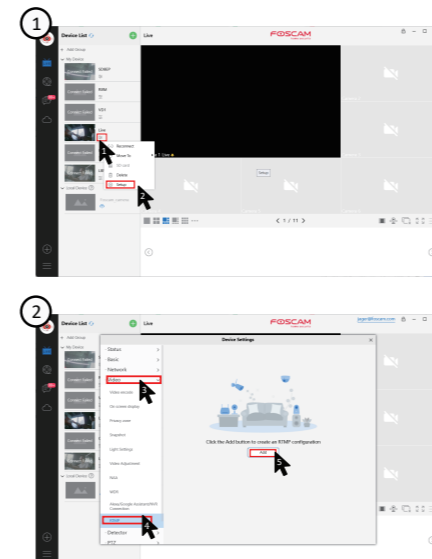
1

Device List

Live

FOSCAM

Add Group

My Device

Reconnect

Move to

Delete

Setup

Local Device

1 / 11

2

Device List

Live

FOSCAM

Device Settings

Status

Basic

Network

Video

Video records

On screen display

Privacy zone

Snapshot

Light Settings

Video Adjustment

Alexa/Google Assistant

RTMP

Detector

PTZ

Click the Add button to create an RTMP configuration

Add